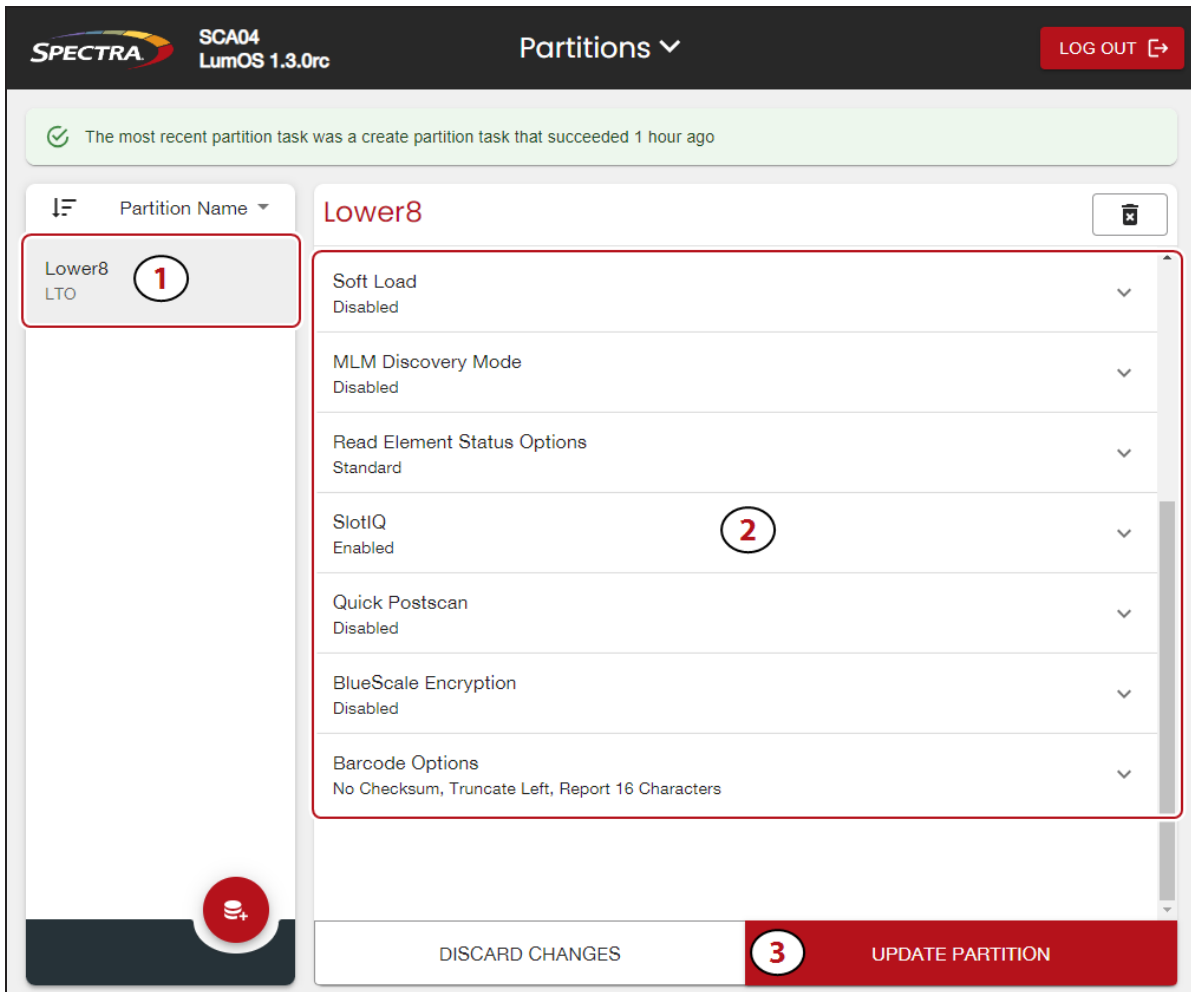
SPECTRA
SCA04
LumOS 1.3.0rc

Partitions

LOG OUT

The most recent partition task was a create partition task that succeeded 1 hour ago

Partition Name

Lower8
LTO

1

Lower8

Soft Load
Disabled

MLM Discovery Mode
Disabled

Read Element Status Options
Standard

SlotIQ
Enabled

2

Quick Postscan
Disabled

BlueScale Encryption
Disabled

Barcode Options
No Checksum, Truncate Left, Report 16 Characters

DISCARD CHANGES

3

UPDATE PARTITION